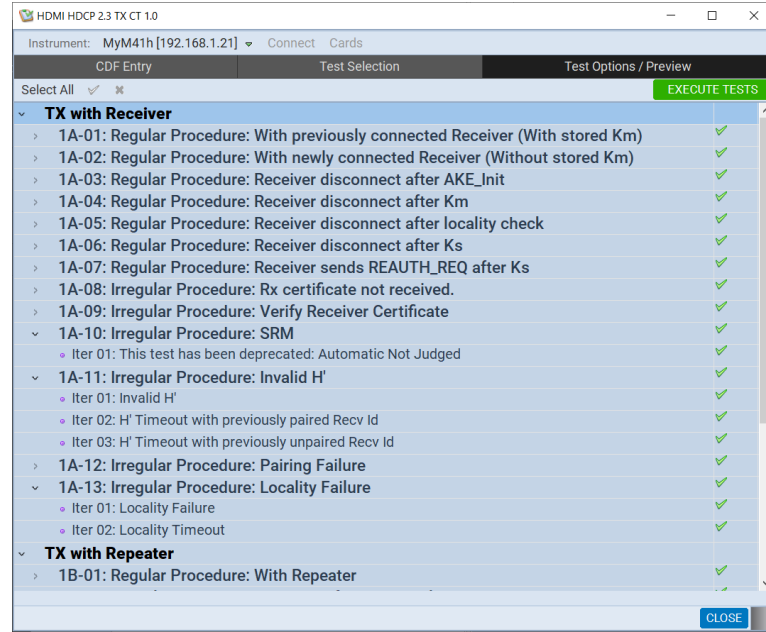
HDMI HDCP 2.3 TX CT 1.0

Instrument: MyM41h [192.168.1.21] Connect Cards

CDF Entry | Test Selection | Test Options / Preview

Select All

EXECUTE TESTS

TX with Receiver
1A-01: Regular Procedure: With previously connected Receiver (With stored Km)
1A-02: Regular Procedure: With newly connected Receiver (Without stored Km)
1A-03: Regular Procedure: Receiver disconnect after AKE_Init
1A-04: Regular Procedure: Receiver disconnect after Km
1A-05: Regular Procedure: Receiver disconnect after locality check
1A-06: Regular Procedure: Receiver disconnect after Ks
1A-07: Regular Procedure: Receiver sends REAUTH_REQ after Ks
1A-08: Irregular Procedure: Rx certificate not received.
1A-09: Irregular Procedure: Verify Receiver Certificate
1A-10: Irregular Procedure: SRM
Iter 01: This test has been deprecated: Automatic Not Judged
1A-11: Irregular Procedure: Invalid H'
Iter 01: Invalid H'
Iter 02: H' Timeout with previously paired Recv Id
Iter 03: H' Timeout with previously unpaired Recv Id
1A-12: Irregular Procedure: Pairing Failure
1A-13: Irregular Procedure: Locality Failure
Iter 01: Locality Failure
Iter 02: Locality Timeout
TX with Repeater
1B-01: Regular Procedure: With Repeater

CLOSE